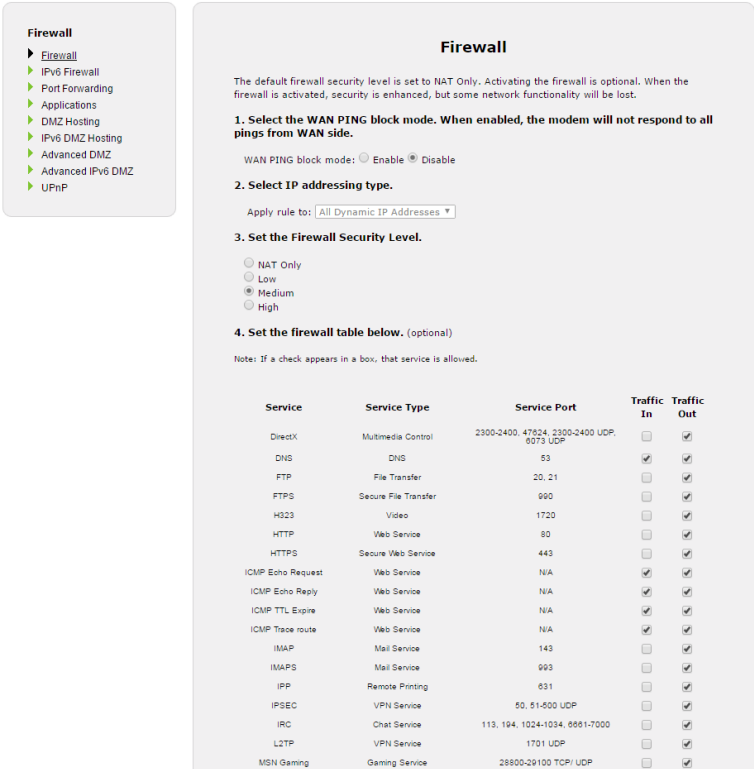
Firewall
Firewall
IPv6 Firewall
Port Forwarding
Applications
DMZ Hosting
IPv6 DMZ Hosting
Advanced DMZ
Advanced IPv6 DMZ
UPnP

Firewall

The default firewall security level is set to NAT Only. Activating the firewall is optional. When the firewall is activated, security is enhanced, but some network functionality will be lost.

1. Select the WAN PING block mode. When enabled, the modem will not respond to all pings from WAN side.

WAN PING block mode: Enable Disable

2. Select IP addressing type.

Apply rule to: All Dynamic IP Addresses

3. Set the Firewall Security Level.

NAT Only
Low
Medium
High

4. Set the firewall table below. (optional)

Note: If a check appears in a box, that service is allowed.

| Service | Service Type | Service Port | Traffic In | Traffic Out |
|---|---|---|---|---|
| DirectX | Multimedia Control | 2300-2400, 47624, 2300-2400 UDP, 6073 UDP | | ✔ |
| DNS | DNS | 53 | ✔ | ✔ |
| FTP | File Transfer | 20, 21 | | ✔ |
| FTPS | Secure File Transfer | 990 | | ✔ |
| H323 | Video | 1720 | | ✔ |
| HTTP | Web Service | 80 | | ✔ |
| HTTPS | Secure Web Service | 443 | | ✔ |
| ICMP Echo Request | Web Service | N/A | ✔ | ✔ |
| ICMP Echo Reply | Web Service | N/A | ✔ | ✔ |
| ICMP TTL Expire | Web Service | N/A | ✔ | ✔ |
| ICMP Trace route | Web Service | N/A | ✔ | ✔ |
| IMAP | Mail Service | 143 | | ✔ |
| IMAPS | Mail Service | 993 | | ✔ |
| IPP | Remote Printing | 631 | | ✔ |
| IPSEC | VPN Service | 50, 51-500 UDP | | ✔ |
| IRC | Chat Service | 113, 194, 1024-1034, 6661-7000 | | ✔ |
| L2TP | VPN Service | 1701 UDP | | ✔ |
| MSN Gaming | Gaming Service | 28800-29100 TCP/ UDP | | ✔ |